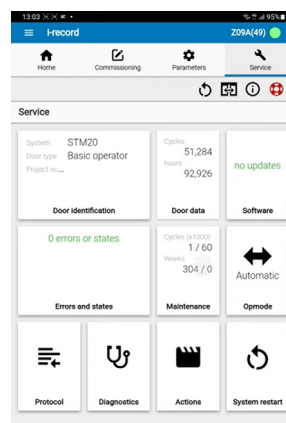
13:03 95%

I-record

Z09A(49)

Home

Commissioning

Parameters

Service

Service

System STM20
Door type Basic operator
Project nu...

Door identification

Cycles
51,284
hours
92,926

Door data

no updates

Software

0 errors or states

Errors and states

Cycles (x1000)
1 / 60
Weeks
304 / 0

Maintenance

Automatic

Opmode

Protocol

Diagnostics

Actions

System restart